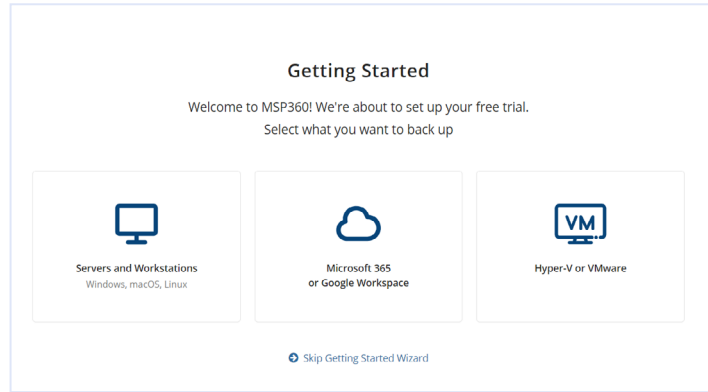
Getting Started

Welcome to MSP360! We're about to set up your free trial.
Select what you want to back up

Servers and Workstations
Windows, macOS, Linux

Microsoft 365
or Google Workspace

VM

Hyper-V or VMware

Skip Getting Started Wizard